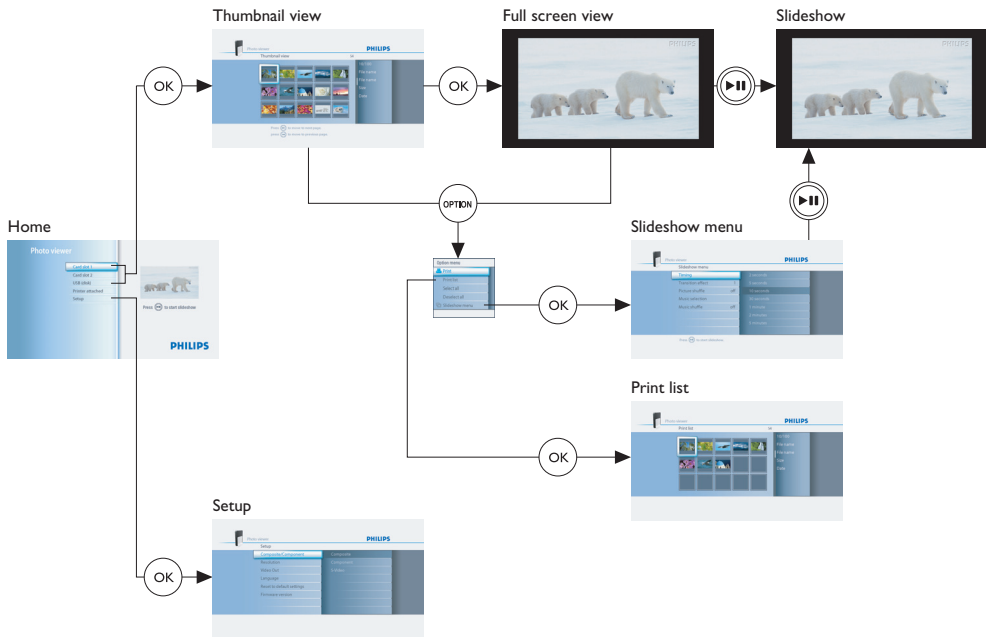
Thumbnail view

Full screen view

Slideshow

PHILIPS

OK

OK

OPTION

Home

Photo viewer

Card slot 1

Card slot 2

USB (disk)

Printer attached

Setup

Press OK to start slideshow

PHILIPS

Option menu

Print

Rotate

Select all

Deselect all

Slideshow menu

OK

Slideshow menu

PHILIPS

Slideshow menu

Timing

Transition effects

Picture shuffle

Music selection

Music shuffle

Print list

PHILIPS

Print list

OK

Setup

PHILIPS

Setup

Composite/Component

Resolution

Video Out

Language

Reset to default settings

Firmware version

OK